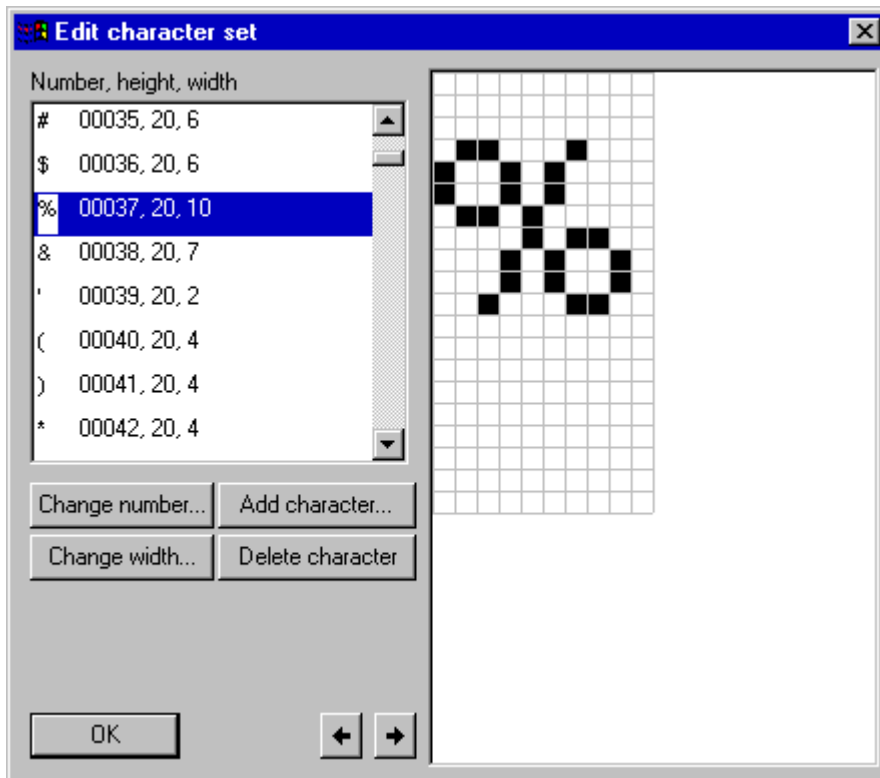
Edit character set

Number, height, width

| | |
|---|---|
| # | 00035, 20, 6 |
| $ | 00036, 20, 6 |
| % | 00037, 20, 10 |
| & | 00038, 20, 7 |
| ' | 00039, 20, 2 |
| ( | 00040, 20, 4 |
| ) | 00041, 20, 4 |
| * | 00042, 20, 4 |

Change number...
Add character...
Change width...
Delete character

OK